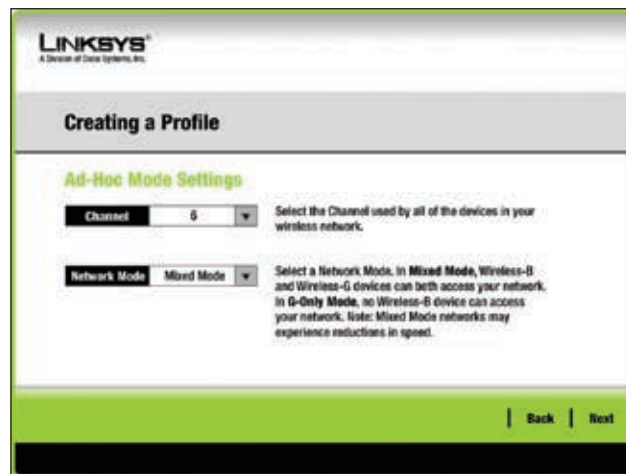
LINKSYS®
A Division of Cisco Systems, Inc.

Creating a Profile

Ad-Hoc Mode Settings

Channel 6

Select the Channel used by all of the devices in your wireless network.

Network Mode Mixed Mode

Select a Network Mode. In **Mixed Mode,** Wireless-B and Wireless-G devices can both access your network. In **G-Only Mode**, no Wireless-B device can access your network. Note: Mixed Mode networks may experience reductions in speed.

Back Next